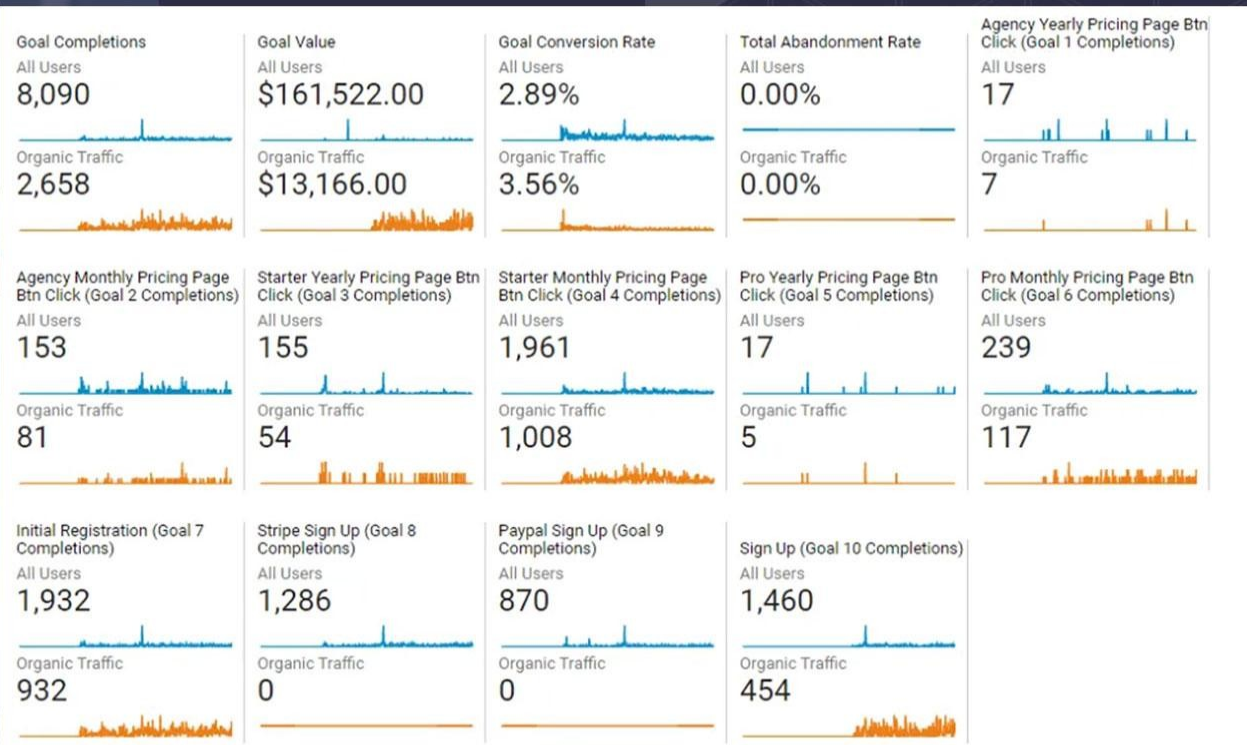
Goal Completions
All Users
8,090
Organic Traffic
2,658

Goal Value
All Users
$161,522.00
Organic Traffic
$13,166.00

Goal Conversion Rate
All Users
2.89%
Organic Traffic
3.56%

Total Abandonment Rate
All Users
0.00%
Organic Traffic
0.00%

Agency Yearly Pricing Page Btn Click (Goal 1 Completions)
All Users
17
Organic Traffic
7

Agency Monthly Pricing Page Btn Click (Goal 2 Completions)
All Users
153
Organic Traffic
81

Starter Yearly Pricing Page Btn Click (Goal 3 Completions)
All Users
155
Organic Traffic
54

Starter Monthly Pricing Page Btn Click (Goal 4 Completions)
All Users
1,961
Organic Traffic
1,008

Pro Yearly Pricing Page Btn Click (Goal 5 Completions)
All Users
17
Organic Traffic
5

Pro Monthly Pricing Page Btn Click (Goal 6 Completions)
All Users
239
Organic Traffic
117

Initial Registration (Goal 7 Completions)
All Users
1,932
Organic Traffic
932

Stripe Sign Up (Goal 8 Completions)
All Users
1,286
Organic Traffic
0

Paypal Sign Up (Goal 9 Completions)
All Users
870
Organic Traffic
0

Sign Up (Goal 10 Completions)
All Users
1,460
Organic Traffic
454